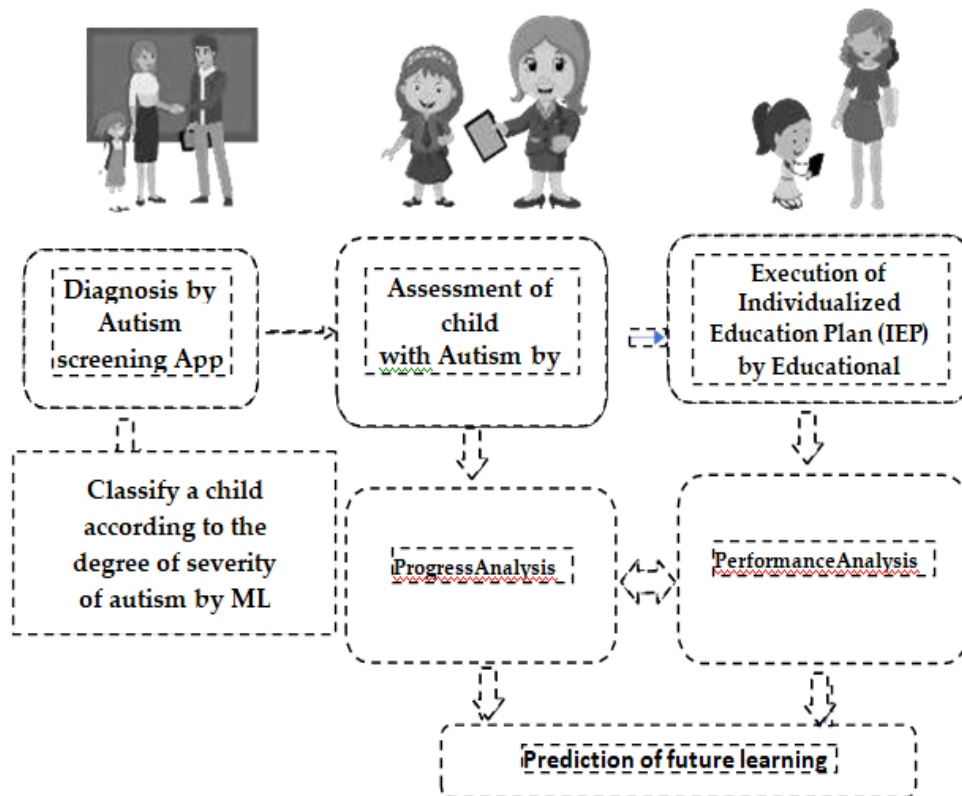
Diagnosis by Autism screening App

Assessment of child with Autism by

Execution of Individualized Education Plan (IEP) by Educational

Classify a child according to the degree of severity of autism by ML

ProgressAnalysis

PerformanceAnalysis

Prediction of future learning